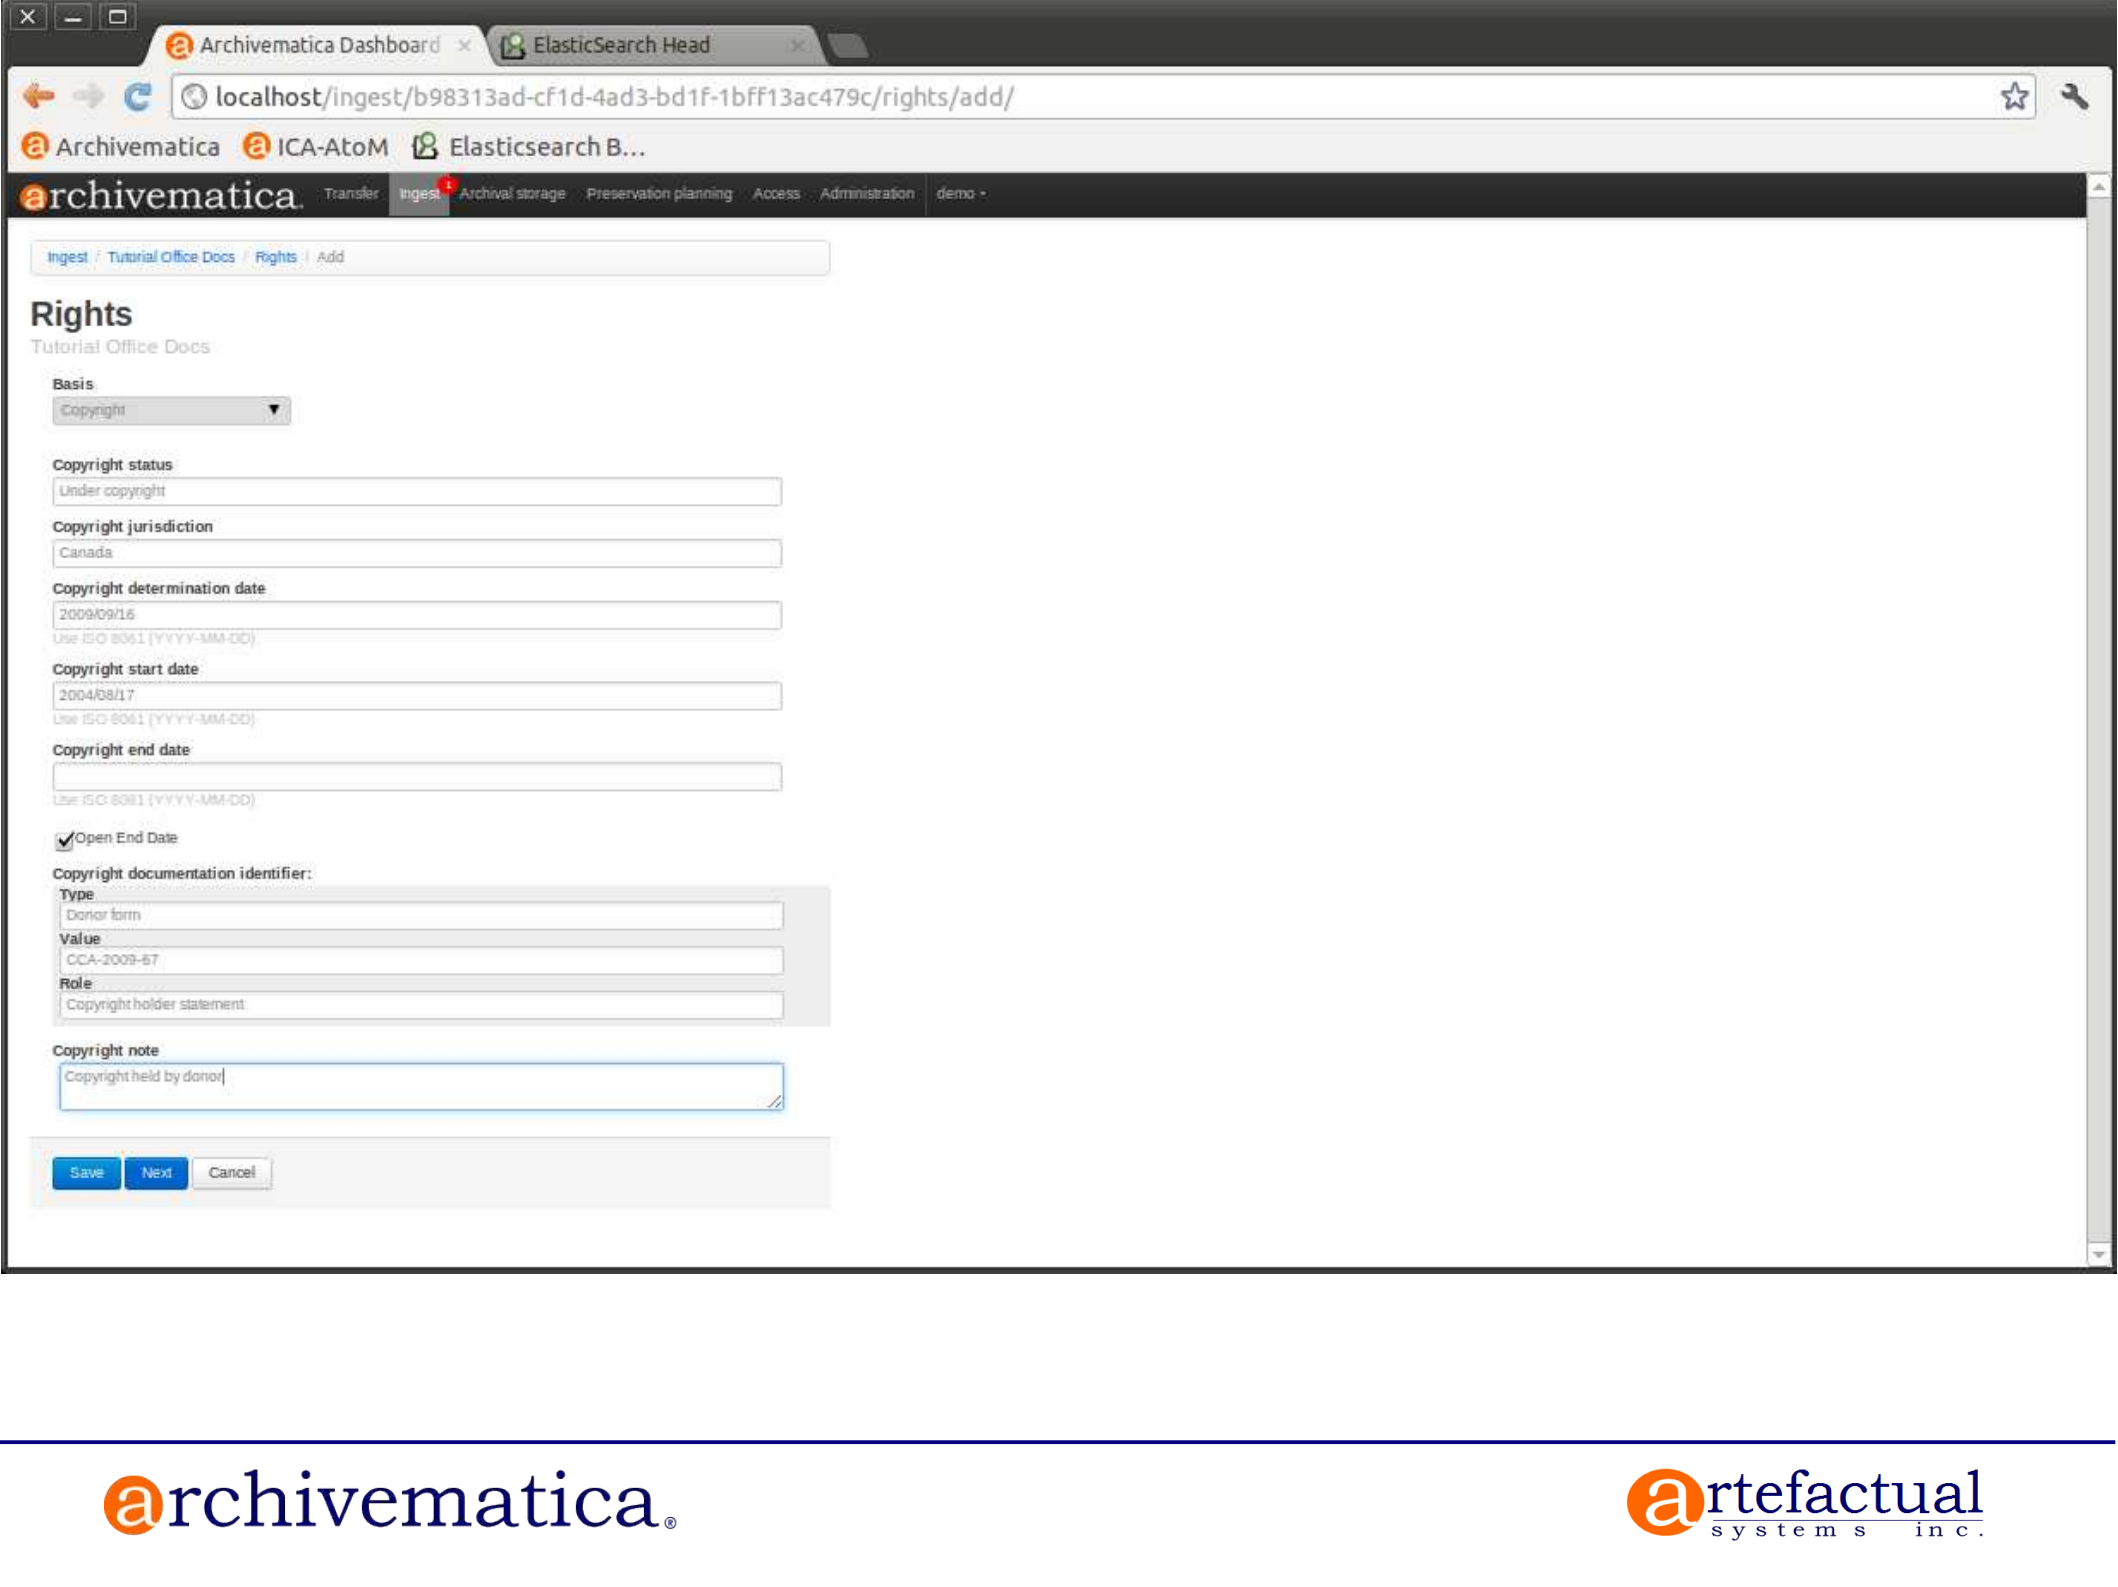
Archivematica Dashboard ×
ElasticSearch Head ×

localhost/ingest/b98313ad-cf1d-4ad3-bd1f-1bff13ac479c/rights/add/

Archivematica
ICA-AtoM
Elasticsearch B...

archivematica
Transfer
Ingest 1
Archival storage
Preservation planning
Access
Administration
demo

Ingest / Tutorial Office Docs / Rights / Add

Rights

Tutorial Office Docs

Basis
Copyright

Copyright status
Under copyright

Copyright jurisdiction
Canada

Copyright determination date
2009/09/16
Use ISO 8061 (YYYY-MM-DD)

Copyright start date
2004/08/17
Use ISO 8061 (YYYY-MM-DD)

Copyright end date

Use ISO 8061 (YYYY-MM-DD)

Open End Date

Copyright documentation identifier:
Type
Donor form
Value
CCA-2009-67
Role
Copyright holder statement

Copyright note
Copyright held by donor

Save
Next
Cancel

archivematica®

artefactual
systems inc.